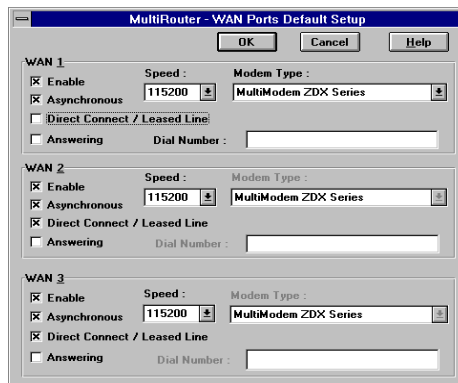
MultiRouter - WAN Ports Default Setup

OK | Cancel | Help

WAN 1
☒ Enable
☒ Asynchronous
☐ Direct Connect / Leased Line
☐ Answering
Speed :
115200
Modem Type :
MultiModem ZDX Series
Dial Number :

WAN 2
☒ Enable
☒ Asynchronous
☒ Direct Connect / Leased Line
☐ Answering
Speed :
115200
Modem Type :
MultiModem ZDX Series
Dial Number :

WAN 3
☒ Enable
☒ Asynchronous
☒ Direct Connect / Leased Line
☐ Answering
Speed :
115200
Modem Type :
MultiModem ZDX Series
Dial Number :